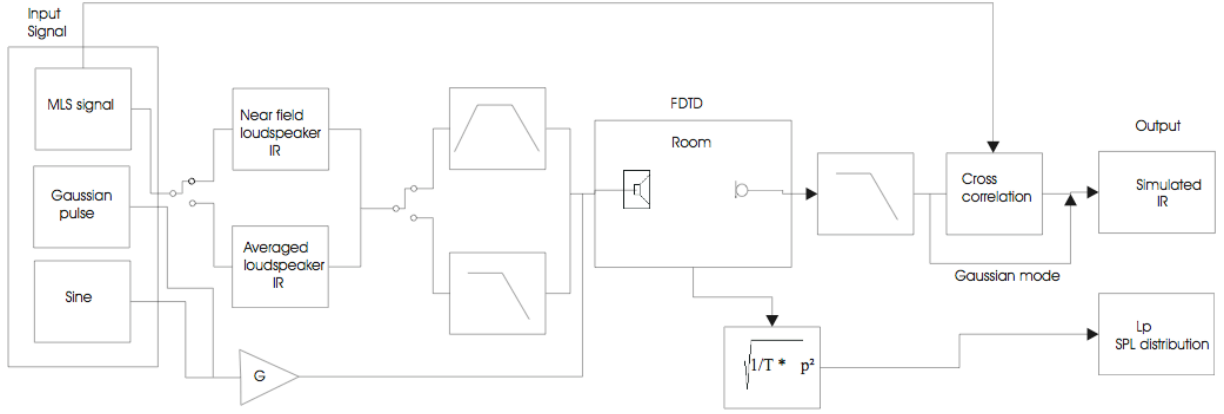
Input Signal

MLS signal

Gaussian pulse

Sine

Near field loudspeaker IR

Averaged loudspeaker IR

FDTD

Room

Cross correlation

Output

Simulated IR

Gaussian mode

G

$\sqrt{1/T * p^2}$

Lp SPL distribution